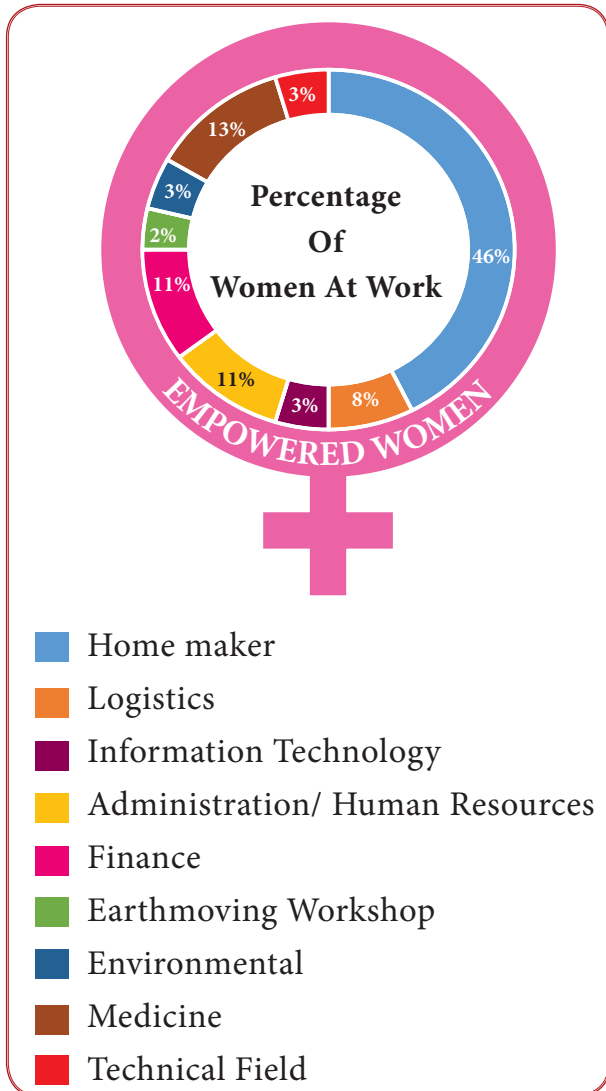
Percentage
Of
Women At Work

46%
8%
3%
11%
11%
2%
3%
13%
3%

EMPOWERED WOMEN

Home maker
Logistics
Information Technology
Administration/ Human Resources
Finance
Earthmoving Workshop
Environmental
Medicine
Technical Field